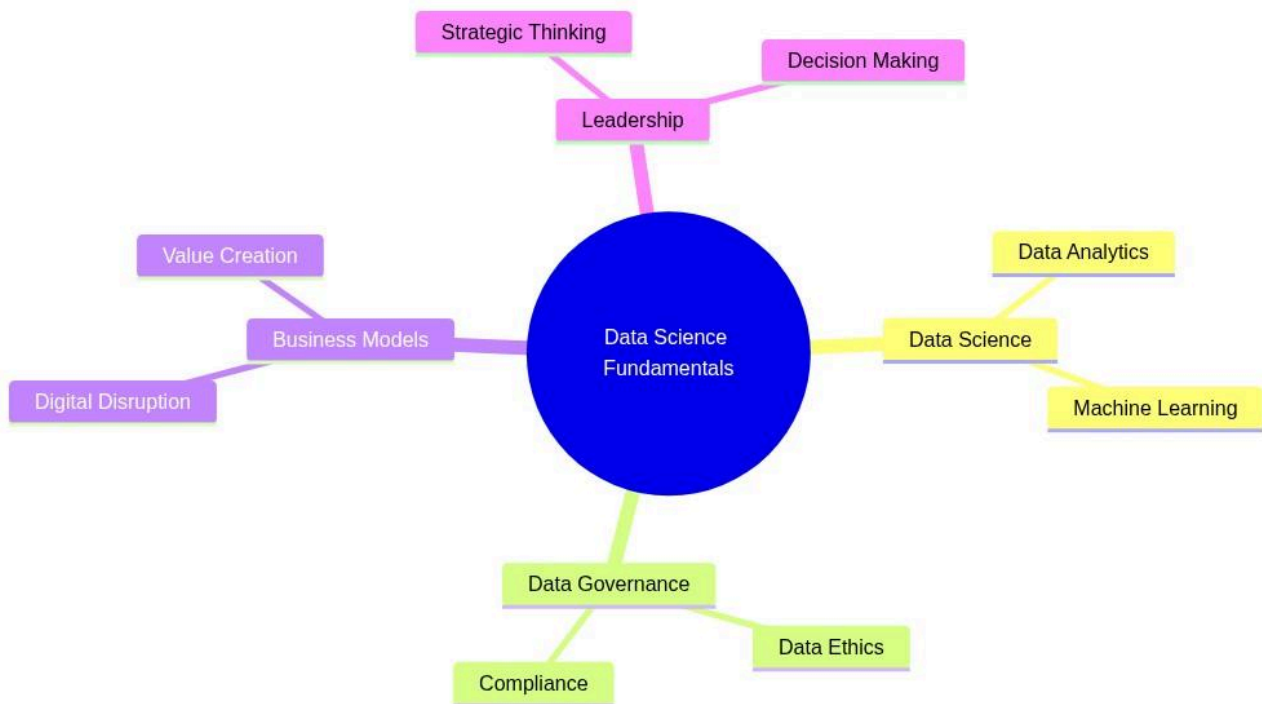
Data Science Fundamentals

Leadership

Strategic Thinking

Decision Making

Data Science

Data Analytics

Machine Learning

Data Governance

Data Ethics

Compliance

Business Models

Value Creation

Digital Disruption